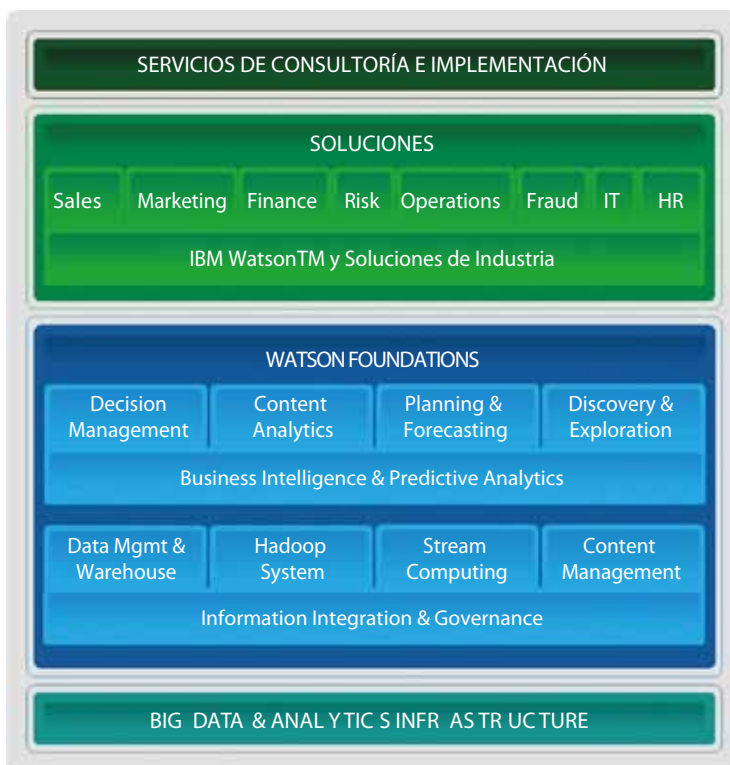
SERVICIOS DE CONSULTORÍA E IMPLEMENTACIÓN

SOLUCIONES

Sales

Marketing

Finance

Risk

Operations

Fraud

IT

HR

IBM WatsonTM y Soluciones de Industria

WATSON FOUNDATIONS

Decision Management

Content Analytics

Planning & Forecasting

Discovery & Exploration

Business Intelligence & Predictive Analytics

Data Mgmt & Warehouse

Hadoop System

Stream Computing

Content Management

Information Integration & Governance

BIG DATA & ANAL YTIC S INFR AS TR UC TURE